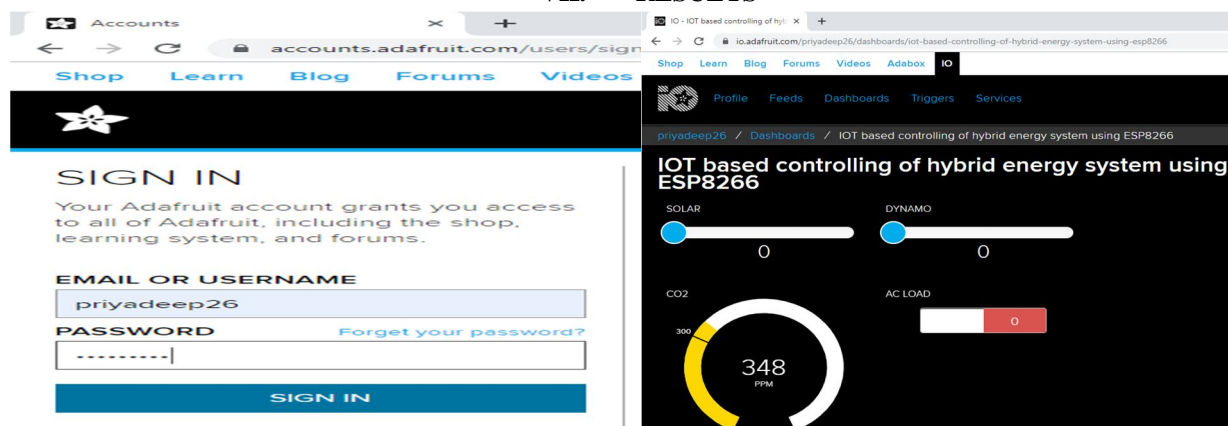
VI. RESULTS

Accounts

accounts.adafruit.com/users/sign

Shop Learn Blog Forums Videos

SIGN IN

Your Adafruit account grants you access to all of Adafruit, including the shop, learning system, and forums.

EMAIL OR USERNAME

priyadeep26

PASSWORD Forget your password?

---------

SIGN IN

IO - IOT based controlling of hyb

io.adafruit.com/priyadeep26/dashboards/iot-based-controlling-of-hybrid-energy-system-using-esp8266

Shop Learn Blog Forums Videos Adabox IO

Profile Feeds Dashboards Triggers Services

priyadeep26 / Dashboards / IOT based controlling of hybrid energy system using ESP8266

IOT based controlling of hybrid energy system using ESP8266

SOLAR

0

DYNAMO

0

CO2

300

348
PPM

AC LOAD

0